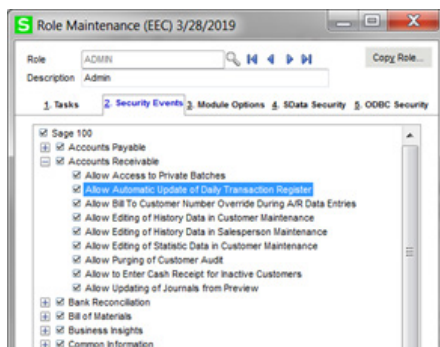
S Role Maintenance (EEC) 3/28/2019

Role ADMIN

Description Admin

Copy Role...

1. Tasks 2. Security Events 3. Module Options 4. SData Security 5. ODBC Security

Sage 100
Accounts Payable
Accounts Receivable
Allow Access to Private Batches
Allow Automatic Update of Daily Transaction Register
Allow Bill To Customer Number Override During A/R Data Entries
Allow Editing of History Data in Customer Maintenance
Allow Editing of History Data in Salesperson Maintenance
Allow Editing of Statistic Data in Customer Maintenance
Allow Purging of Customer Audit
Allow to Enter Cash Receipt for Inactive Customers
Allow Updating of Journals from Preview
Bank Reconciliation
Bill of Materials
Business Insights
Common Information